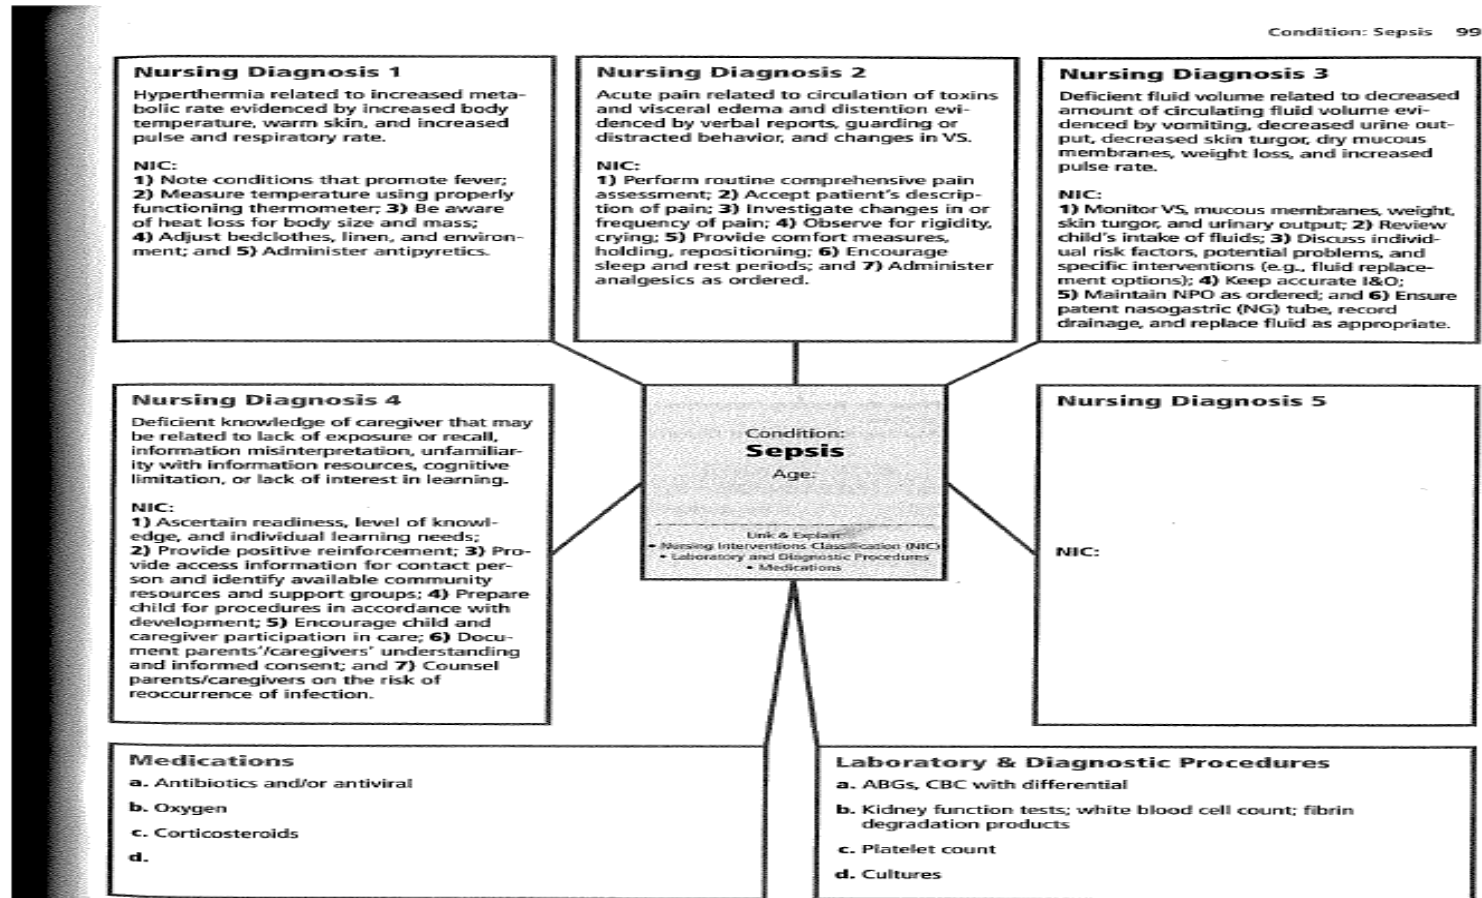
Condition: Sepsis 99

Nursing Diagnosis 1

Hyperthermia related to increased metabolic rate evidenced by increased body temperature, warm skin, and increased pulse and respiratory rate.

NIC:
1) Note conditions that promote fever; 2) Measure temperature using properly functioning thermometer; 3) Be aware of heat loss for body size and mass; 4) Adjust bedclothes, linen, and environment; and 5) Administer antipyretics.

Nursing Diagnosis 2

Acute pain related to circulation of toxins and visceral edema and distention evidenced by verbal reports, guarding or distracted behavior, and changes in VS.

NIC:
1) Perform routine comprehensive pain assessment; 2) Accept patient's description of pain; 3) Investigate changes in or frequency of pain; 4) Observe for rigidity, crying; 5) Provide comfort measures, holding, repositioning; 6) Encourage sleep and rest periods; and 7) Administer analgesics as ordered.

Nursing Diagnosis 3

Deficient fluid volume related to decreased amount of circulating fluid volume evidenced by vomiting, decreased urine output, decreased skin turgor, dry mucous membranes, weight loss, and increased pulse rate.

NIC:
1) Monitor VS, mucous membranes, weight, skin turgor, and urinary output; 2) Review child's intake of fluids; 3) Discuss individual risk factors, potential problems, and specific interventions (e.g., fluid replacement options); 4) Keep accurate I&O; 5) Maintain NPO as ordered; and 6) Ensure patent nasogastric (NG) tube, record drainage, and replace fluid as appropriate.

Nursing Diagnosis 4

Deficient knowledge of caregiver that may be related to lack of exposure or recall, information misinterpretation, unfamiliarity with information resources, cognitive limitation, or lack of interest in learning.

NIC:
1) Ascertain readiness, level of knowledge, and individual learning needs; 2) Provide positive reinforcement; 3) Provide access information for contact person and identify available community resources and support groups; 4) Prepare child for procedures in accordance with development; 5) Encourage child and caregiver participation in care; 6) Document parents'/caregivers' understanding and informed consent; and 7) Counsel parents/caregivers on the risk of reoccurrence of infection.

Condition:
Sepsis
Age:

Link & Explain:
• Nursing Interventions Classification (NIC)
• Laboratory and Diagnostic Procedures
• Medications

Nursing Diagnosis 5

NIC:

Medications
a. Antibiotics and/or antiviral
b. Oxygen
c. Corticosteroids
d.

Laboratory & Diagnostic Procedures
a. ABGs, CBC with differential
b. Kidney function tests; white blood cell count; fibrin degradation products
c. Platelet count
d. Cultures